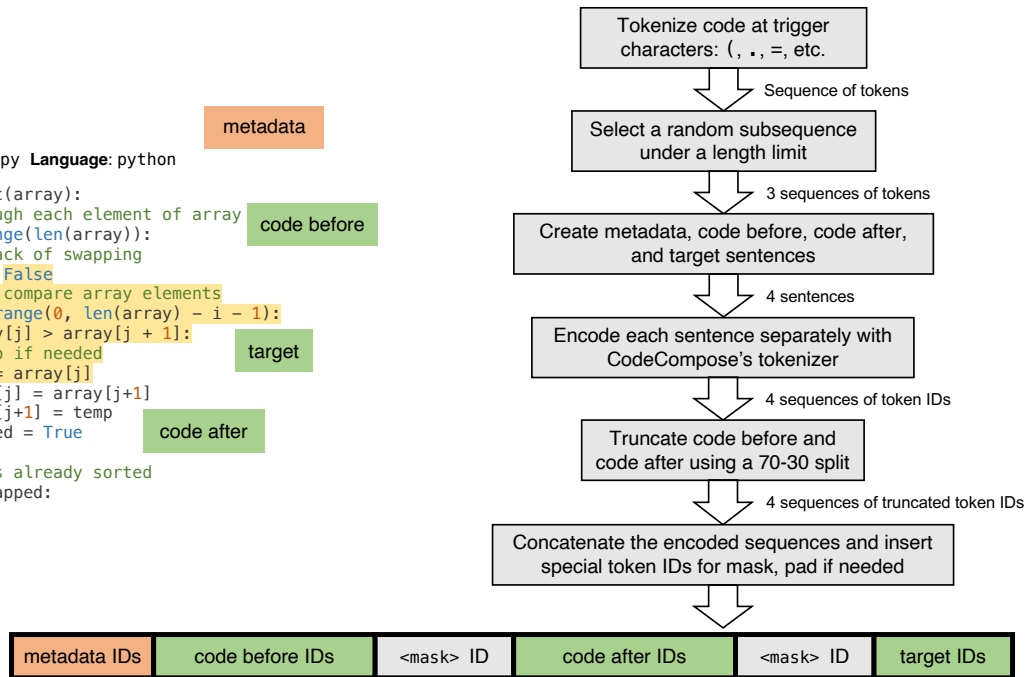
metadata

py Language: python

(array):
gh each element of array
ge(len(array)):
ck of swapping
False
compare array elements
range(0, len(array) - i - 1):
y[j] > array[j + 1]:
if needed
= array[j]
[j] = array[j+1]
j+1] = temp
ed = True

s already sorted
apped:

code before

target

code after

Tokenize code at trigger characters: (, ., =, etc.

Sequence of tokens

Select a random subsequence under a length limit

3 sequences of tokens

Create metadata, code before, code after, and target sentences

4 sentences

Encode each sentence separately with CodeCompose's tokenizer

4 sequences of token IDs

Truncate code before and code after using a 70-30 split

4 sequences of truncated token IDs

Concatenate the encoded sequences and insert special token IDs for mask, pad if needed

| metadata IDs | code before IDs | <mask> ID | code after IDs | <mask> ID | target IDs |
|---|---|---|---|---|---|